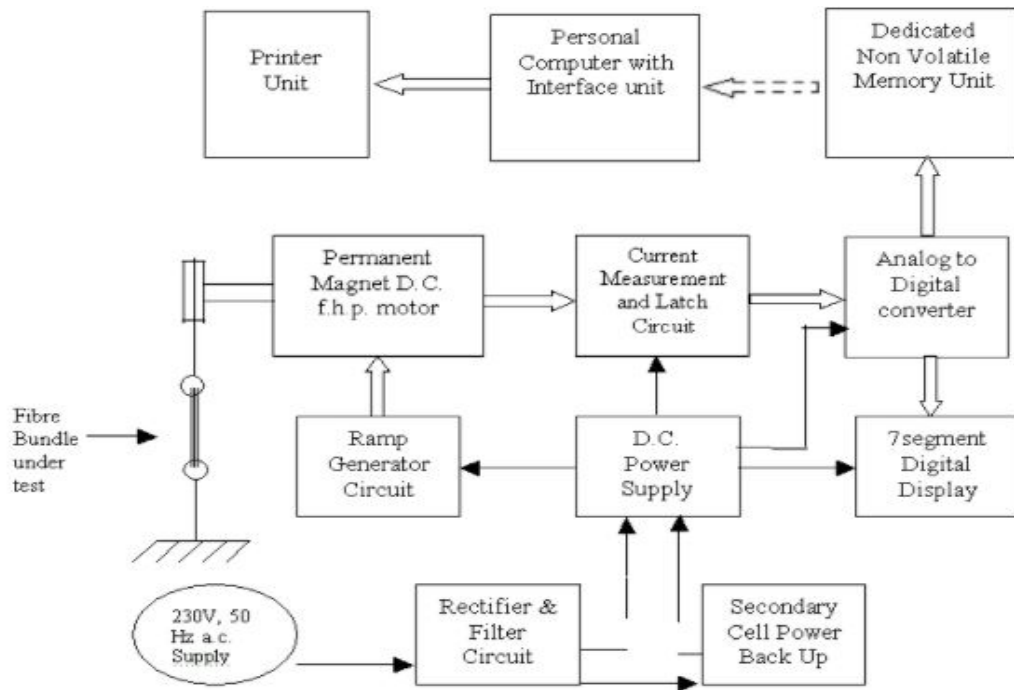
Printer Unit

Personal Computer with Interface unit

Dedicated Non Volatile Memory Unit

Permanent Magnet D.C. f.h.p. motor

Current Measurement and Latch Circuit

Analog to Digital converter

Fibre Bundle under test

Ramp Generator Circuit

D.C. Power Supply

7segment Digital Display

230V, 50 Hz a.c. Supply

Rectifier & Filter Circuit

Secondary Cell Power Back Up